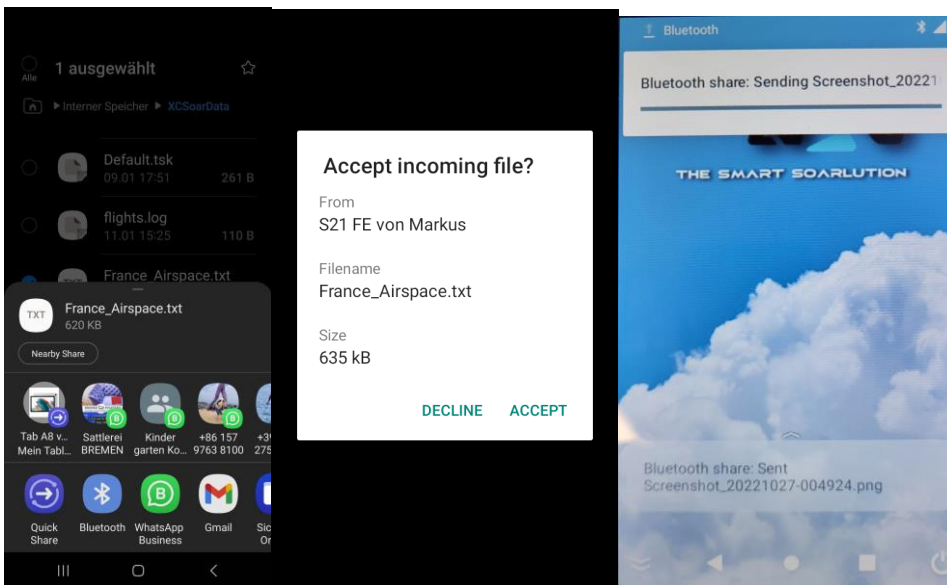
Alle 1 ausgewählt

Interner Speicher ▸ XCSoarData

Default.tsk
09.01 17:51 261 B

flights.log
11.01 15:25 110 B

France_Airspace.txt

TXT France_Airspace.txt
620 KB

Nearby Share

Tab A8 v... Mein Tabl...
Sattlerei BREMEN
Kinder garten Ko...
+86 157 9763 8100
+3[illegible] 275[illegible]

Quick Share
Bluetooth
WhatsApp Business
Gmail
Sic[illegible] Or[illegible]

Accept incoming file?

From
S21 FE von Markus

Filename
France_Airspace.txt

Size
635 kB

DECLINE ACCEPT

Bluetooth

Bluetooth share: Sending Screenshot_20221

THE SMART SOARLUTION

Bluetooth share: Sent
Screenshot_20221027-004924.png